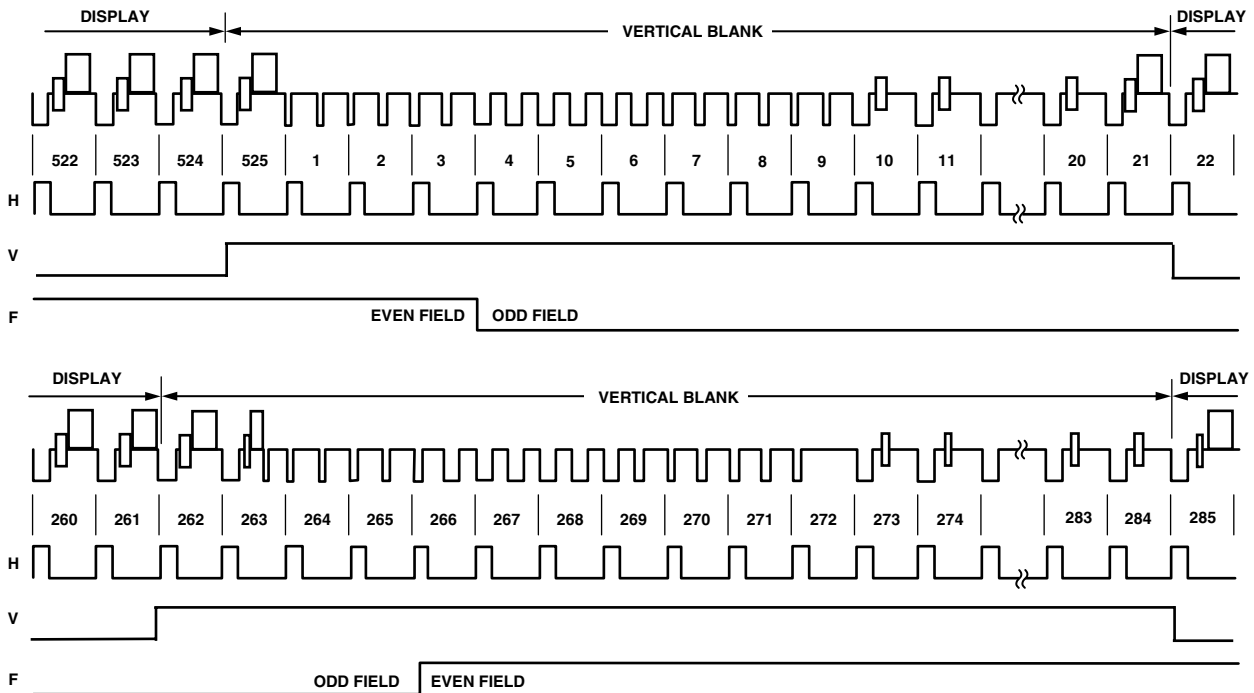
DISPLAY
VERTICAL BLANK
DISPLAY

522 523 524 525 1 2 3 4 5 6 7 8 9 10 11 20 21 22

H
V
F
EVEN FIELD
ODD FIELD

DISPLAY
VERTICAL BLANK
DISPLAY

260 261 262 263 264 265 266 267 268 269 270 271 272 273 274 283 284 285

H
V
F
ODD FIELD
EVEN FIELD